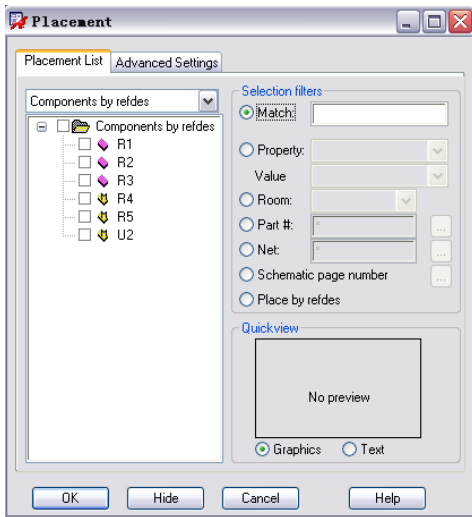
Placement

Placement List

Advanced Settings

Components by refdes

Components by refdes

R1

R2

R3

R4

R5

U2

Selection filters

Match:

Property:

Value

Room:

Part #:

*

...

Net:

*

...

Schematic page number

...

Place by refdes

Quickview

No preview

Graphics

Text

OK

Hide

Cancel

Help